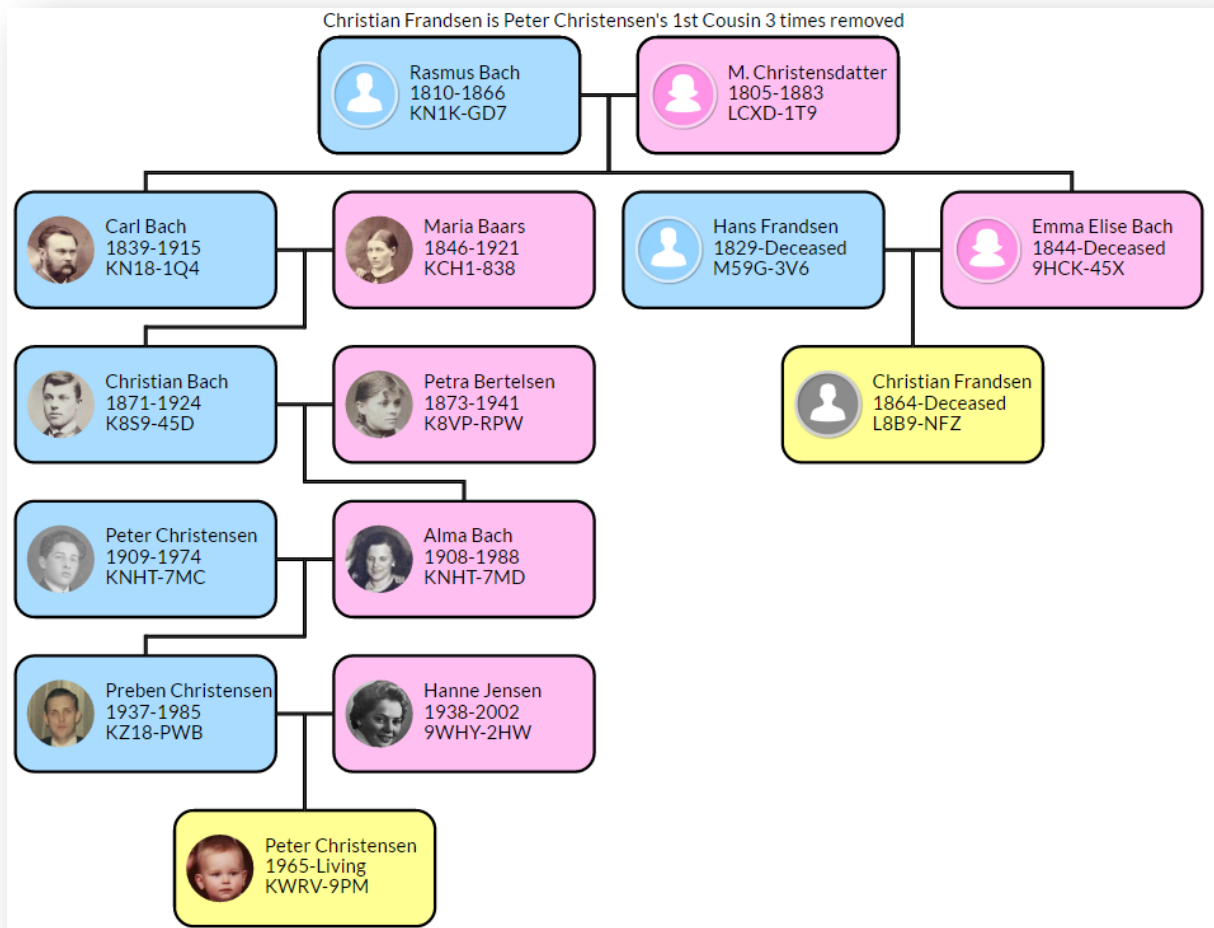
Christian Frandsen is Peter Christensen's 1st Cousin 3 times removed

Rasmus Bach
1810-1866
KN1K-GD7

M. Christensdatter
1805-1883
LCXD-1T9

Carl Bach
1839-1915
KN18-1Q4

Maria Baars
1846-1921
KCH1-838

Hans Frandsen
1829-Deceased
M59G-3V6

Emma Elise Bach
1844-Deceased
9HCK-45X

Christian Bach
1871-1924
K8S9-45D

Petra Bertelsen
1873-1941
K8VP-RPW

Christian Frandsen
1864-Deceased
L8B9-NFZ

Peter Christensen
1909-1974
KNHT-7MC

Alma Bach
1908-1988
KNHT-7MD

Preben Christensen
1937-1985
KZ18-PWB

Hanne Jensen
1938-2002
9WHY-2HW

Peter Christensen
1965-Living
KWRV-9PM